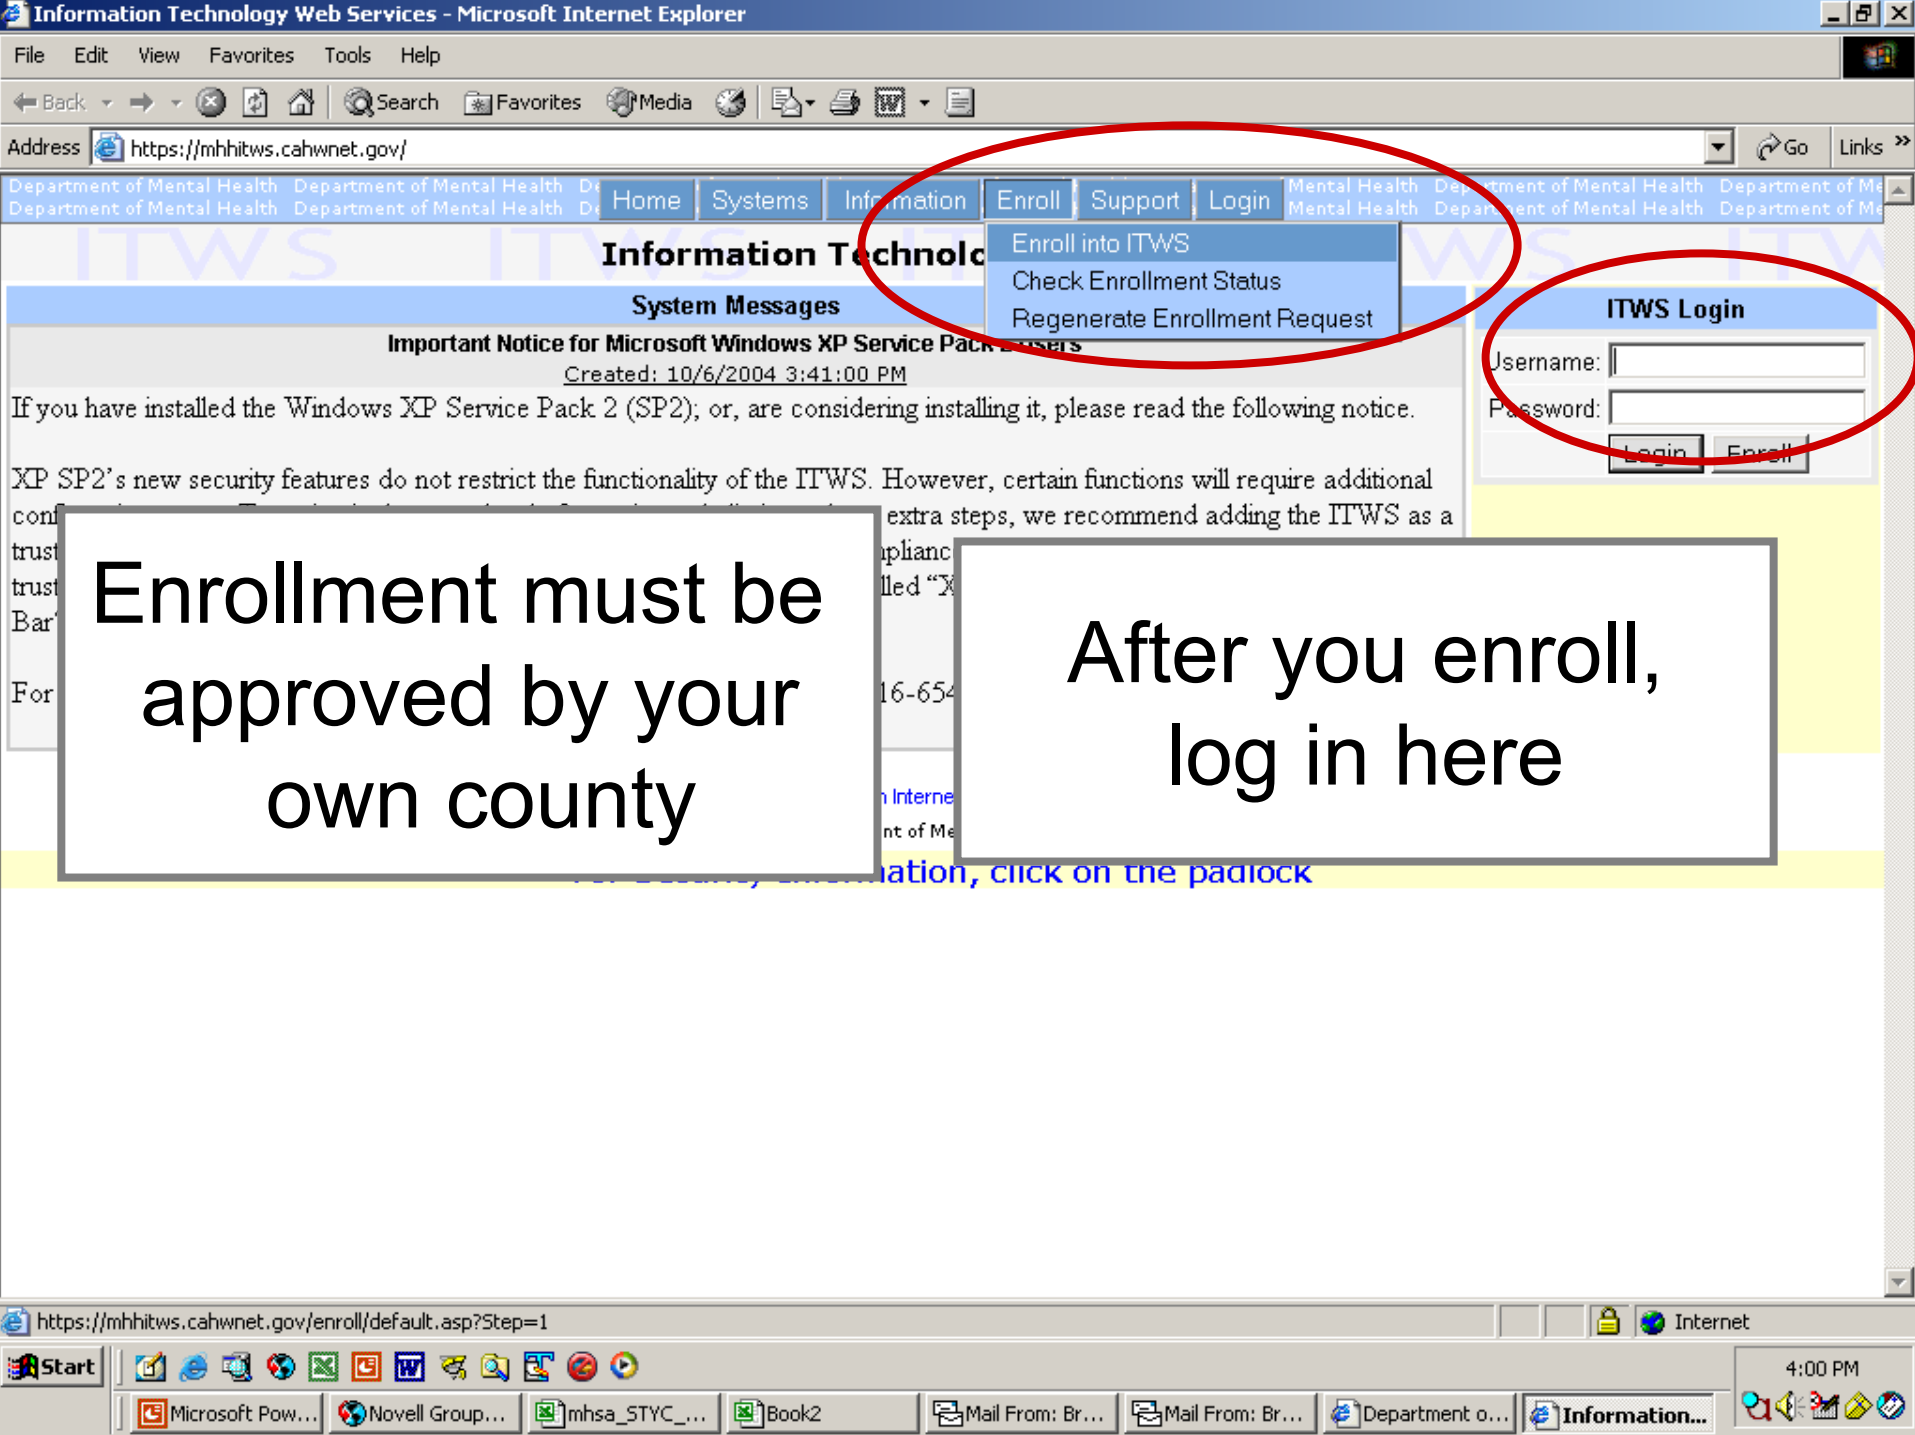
Information Technology Web Services - Microsoft Internet Explorer

File Edit View Favorites Tools Help

Back Search Favorites Media

Address https://mhhitws.cahwnet.gov/ Go Links

Department of Mental Health Department of Mental Health De Home Systems Information Enroll Support Login Mental Health Department of Mental Health Department of Me
Department of Mental Health Department of Mental Health De Mental Health Department of Mental Health Department of Me

ITWS ITWS ITWS ITW

Information Technolo

Enroll into ITWS
Check Enrollment Status
Regenerate Enrollment Request

System Messages

Important Notice for Microsoft Windows XP Service Pack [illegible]

Created: 10/6/2004 3:41:00 PM

If you have installed the Windows XP Service Pack 2 (SP2); or, are considering installing it, please read the following notice.

XP SP2's new security features do not restrict the functionality of the ITWS. However, certain functions will require additional conf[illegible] extra steps, we recommend adding the ITWS as a trust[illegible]plianc trust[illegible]lled "X Bar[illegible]

For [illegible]16-654

ITWS Login

Username:

Password:

Login Enroll

Enrollment must be approved by your own county

After you enroll, log in here

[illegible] Interne
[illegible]nt of Me

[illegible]ation, click on the padlock

https://mhhitws.cahwnet.gov/enroll/default.asp?Step=1 Internet

Start Microsoft Pow... Novell Group... mhsa_STYC_... Book2 Mail From: Br... Mail From: Br... Department o... Information... 4:00 PM